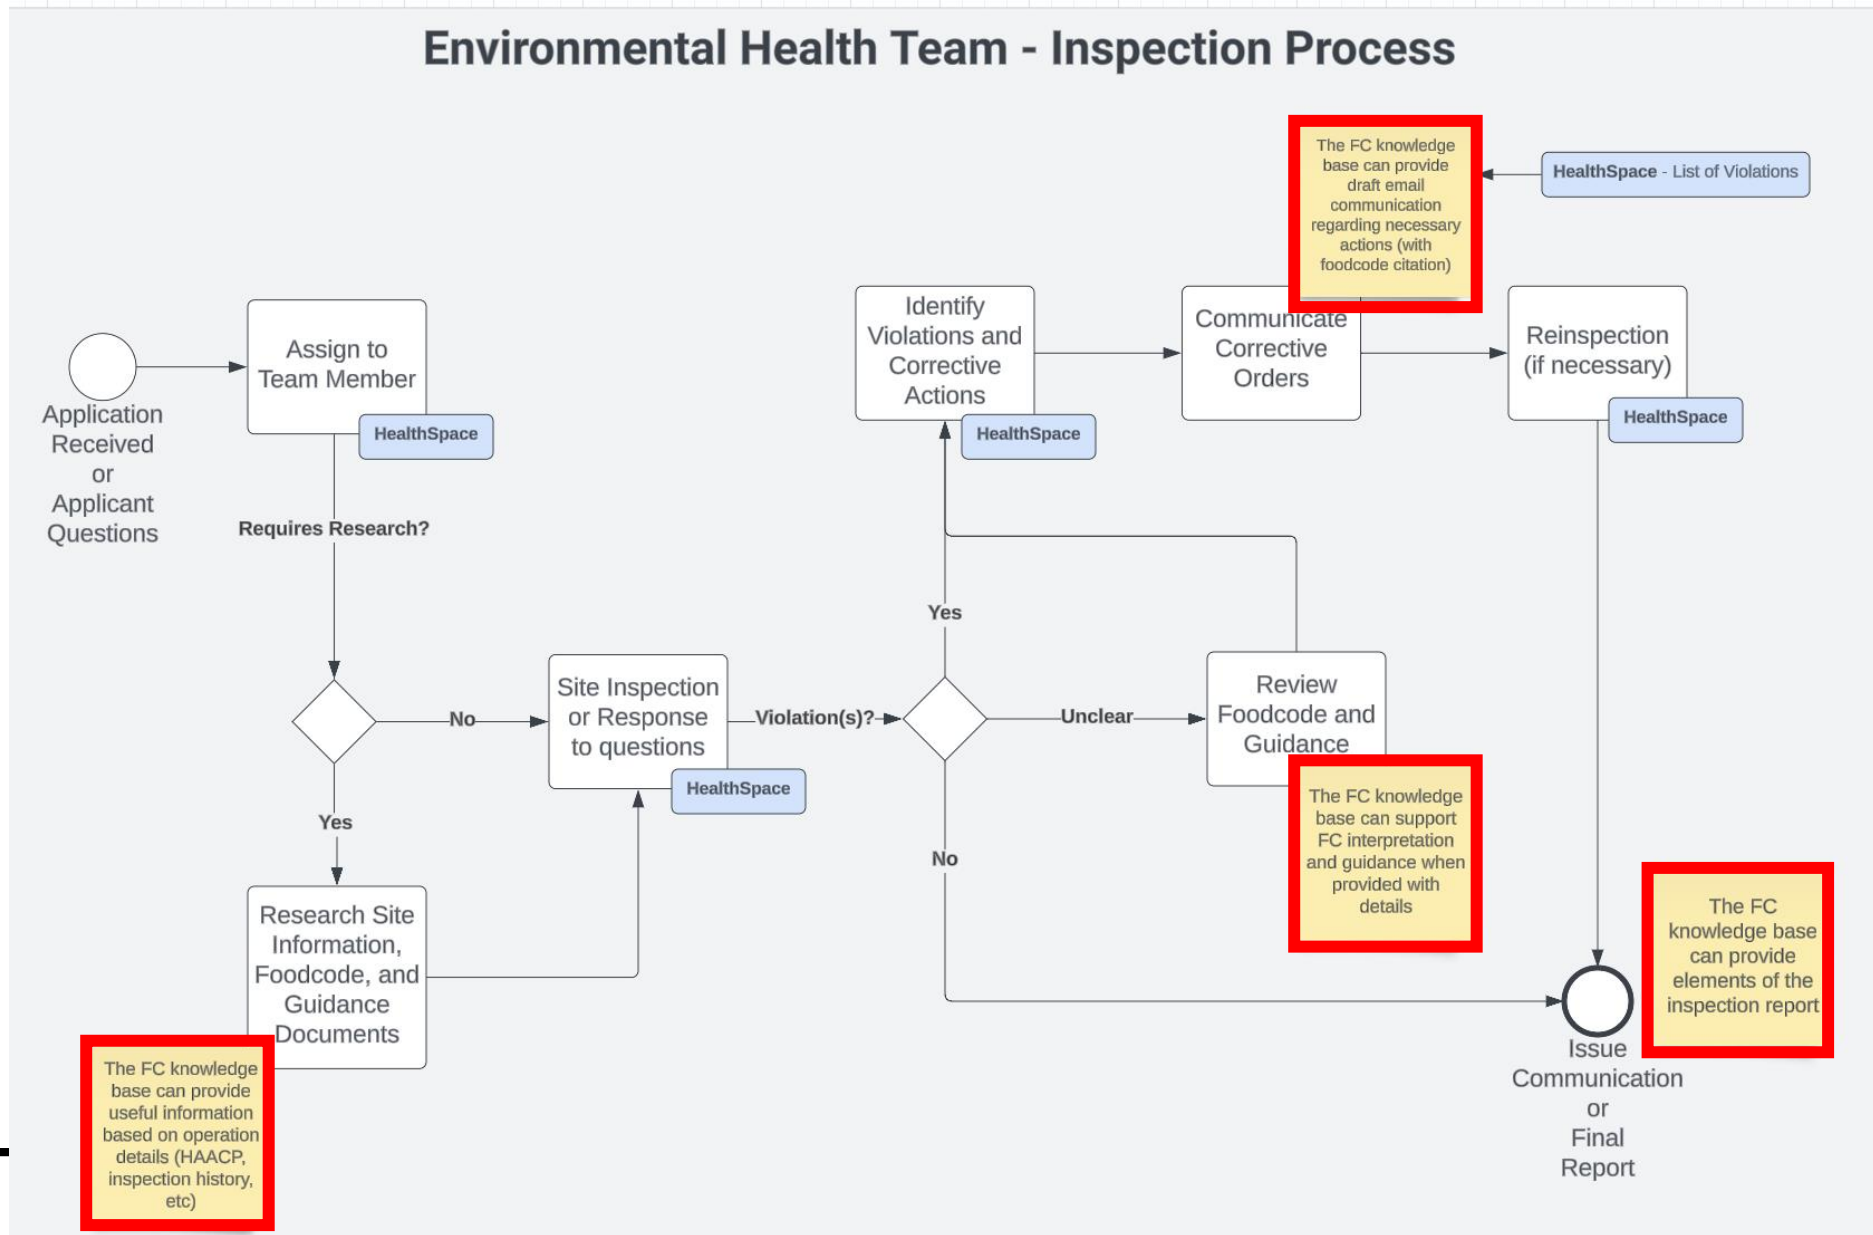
Environmental Health Team - Inspection Process

Application Received or Applicant Questions

Assign to Team Member

HealthSpace

Requires Research?

No

Yes

Research Site Information, Foodcode, and Guidance Documents

The FC knowledge base can provide useful information based on operation details (HAACP, inspection history, etc)

Site Inspection or Response to questions

HealthSpace

Violation(s)?

Yes

No

Unclear

Identify Violations and Corrective Actions

HealthSpace

Review Foodcode and Guidance

The FC knowledge base can support FC interpretation and guidance when provided with details

Communicate Corrective Orders

The FC knowledge base can provide draft email communication regarding necessary actions (with foodcode citation)

HealthSpace - List of Violations

Reinspection (if necessary)

HealthSpace

Issue Communication or Final Report

The FC knowledge base can provide elements of the inspection report